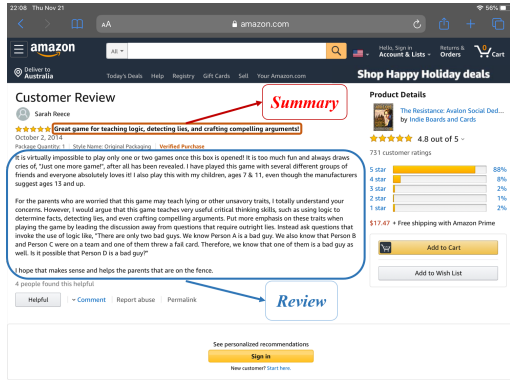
22:08 Thu Nov 21

56%

AA

amazon.com

amazon

All

Hello, Sign in
Account & Lists

Returns & Orders

0
Cart

Deliver to Australia

Today's Deals Help Registry Gift Cards Sell Your Amazon.com

Shop Happy Holiday deals

Customer Review

Summary

Sarah Reece

Great game for teaching logic, detecting lies, and crafting compelling arguments!

October 2, 2014

Package Quantity: 1 | Style Name: Original Packaging | Verified Purchase

It is virtually impossible to play only one or two games once this box is opened! It is too much fun and always draws cries of, "Just one more game!", after all has been revealed. I have played this game with several different groups of friends and everyone absolutely loves it! I also play this with my children, ages 7 & 11, even though the manufacturers suggest ages 13 and up.

For the parents who are worried that this game may teach lying or other unsavory traits, I totally understand your concerns. However, I would argue that this game teaches very useful critical thinking skills, such as using logic to determine facts, detecting lies, and even crafting compelling arguments. Put more emphasis on these traits when playing the game by leading the discussion away from questions that require outright lies. Instead ask questions that invoke the use of logic like, "There are only two bad guys. We know Person A is a bad guy. We also know that Person B and Person C were on a team and one of them threw a fail card. Therefore, we know that one of them is a bad guy as well. Is it possible that Person D is a bad guy?"

I hope that makes sense and helps the parents that are on the fence.

4 people found this helpful

Helpful | Comment | Report abuse | Permalink

Review

Product Details

The Resistance: Avalon Social Ded...
by Indie Boards and Cards

4.8 out of 5

731 customer ratings

| 5 star | 88% |
|---|---|
| 4 star | 8% |
| 3 star | 2% |
| 2 star | 1% |
| 1 star | 2% |

$17.47 + Free shipping with Amazon Prime

Add to Cart

Add to Wish List

See personalized recommendations

Sign in

New customer? Start here.